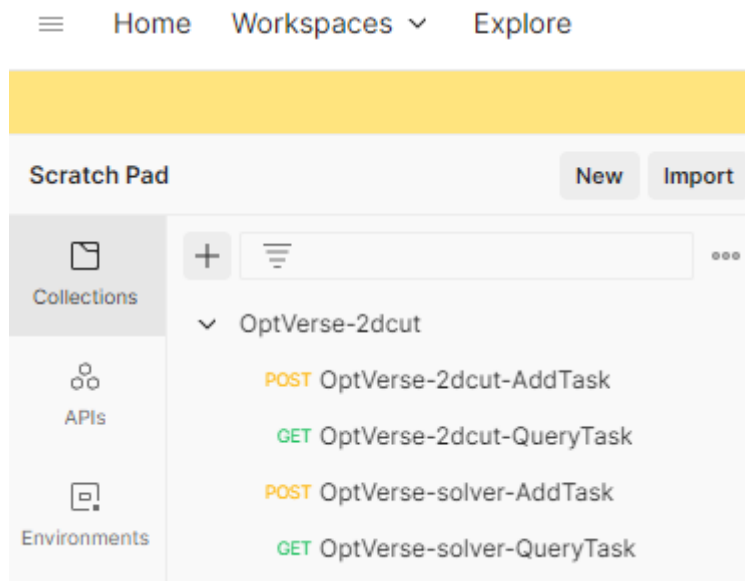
Home Workspaces Explore

Scratch Pad

New Import

Collections

APIs

Environments

OptVerse-2dcut

POST OptVerse-2dcut-AddTask

GET OptVerse-2dcut-QueryTask

POST OptVerse-solver-AddTask

GET OptVerse-solver-QueryTask